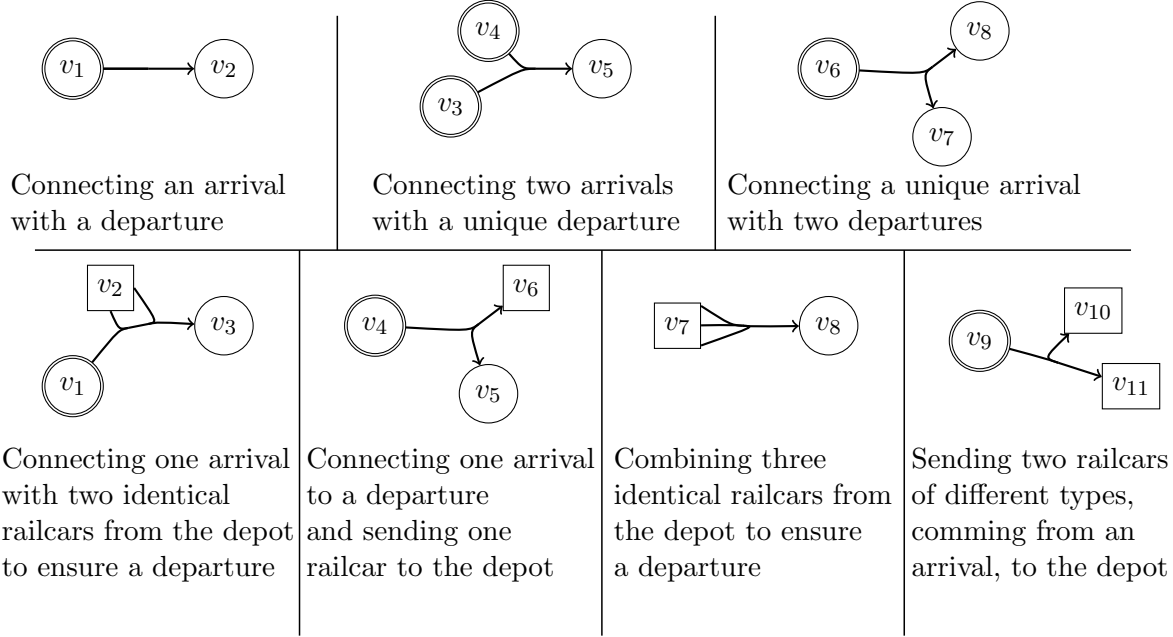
$v_1$ $v_2$

Connecting an arrival with a departure

$v_4$ $v_3$ $v_5$

Connecting two arrivals with a unique departure

$v_6$ $v_8$ $v_7$

Connecting a unique arrival with two departures

$v_2$ $v_3$ $v_1$

Connecting one arrival with two identical railcars from the depot to ensure a departure

$v_4$ $v_6$ $v_5$

Connecting one arrival to a departure and sending one railcar to the depot

$v_7$ $v_8$

Combining three identical railcars from the depot to ensure a departure

$v_9$ $v_{10}$ $v_{11}$

Sending two railcars of different types, comming from an arrival, to the depot